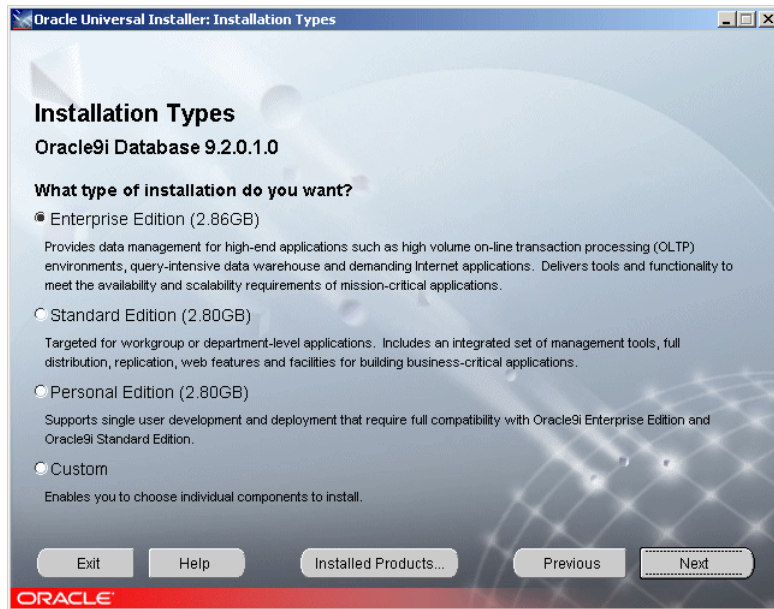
Oracle Universal Installer: Installation Types

Installation Types

Oracle9i Database 9.2.0.1.0

What type of installation do you want?

Enterprise Edition (2.86GB)

Provides data management for high-end applications such as high volume on-line transaction processing (OLTP) environments, query-intensive data warehouse and demanding Internet applications. Delivers tools and functionality to meet the availability and scalability requirements of mission-critical applications.

Standard Edition (2.80GB)

Targeted for workgroup or department-level applications. Includes an integrated set of management tools, full distribution, replication, web features and facilities for building business-critical applications.

Personal Edition (2.80GB)

Supports single user development and deployment that require full compatibility with Oracle9i Enterprise Edition and Oracle9i Standard Edition.

Custom

Enables you to choose individual components to install.

Exit Help Installed Products... Previous Next

ORACLE